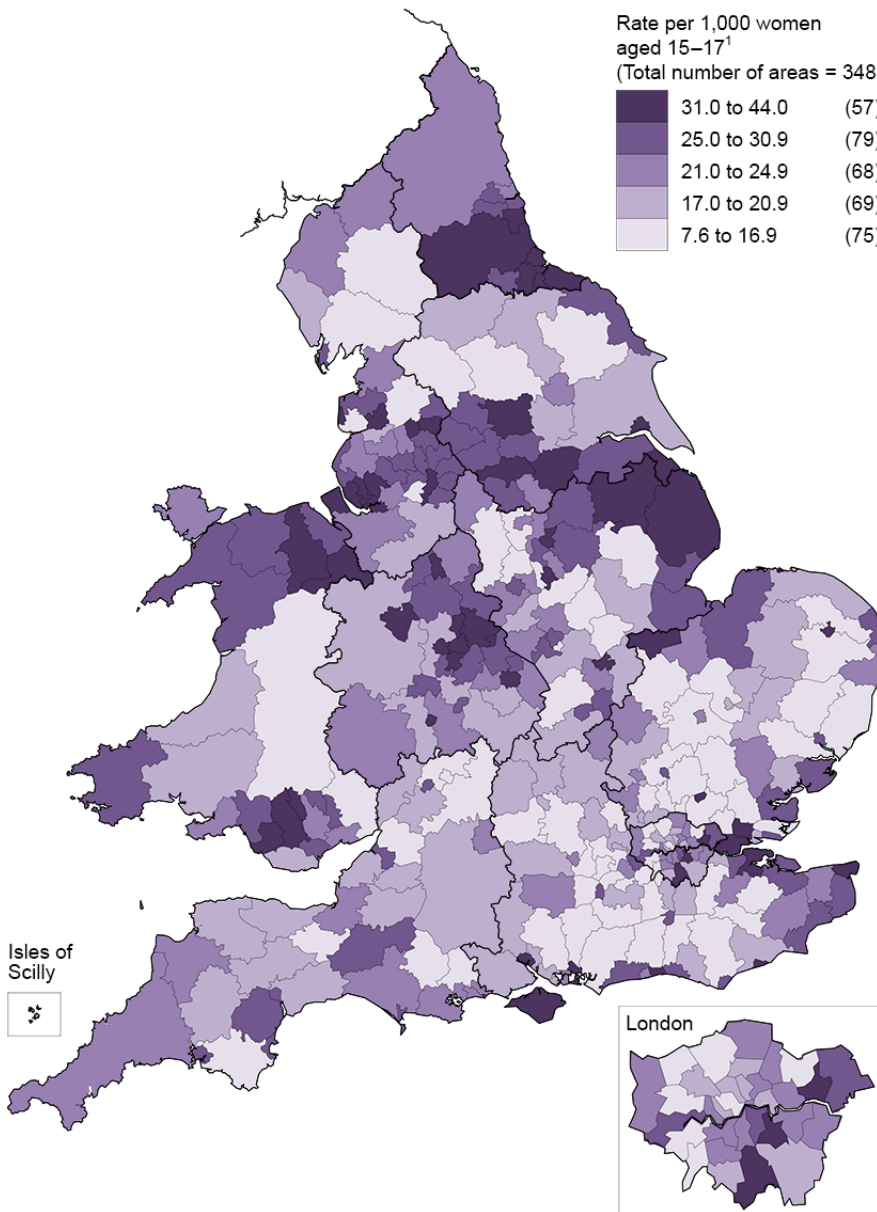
Rate per 1,000 women aged 15–17$^1$
(Total number of areas = 348

| | |
|---|---|
| 31.0 to 44.0 | (57) |
| 25.0 to 30.9 | (79) |
| 21.0 to 24.9 | (68) |
| 17.0 to 20.9 | (69) |
| 7.6 to 16.9 | (75) |

Isles of Scilly

London